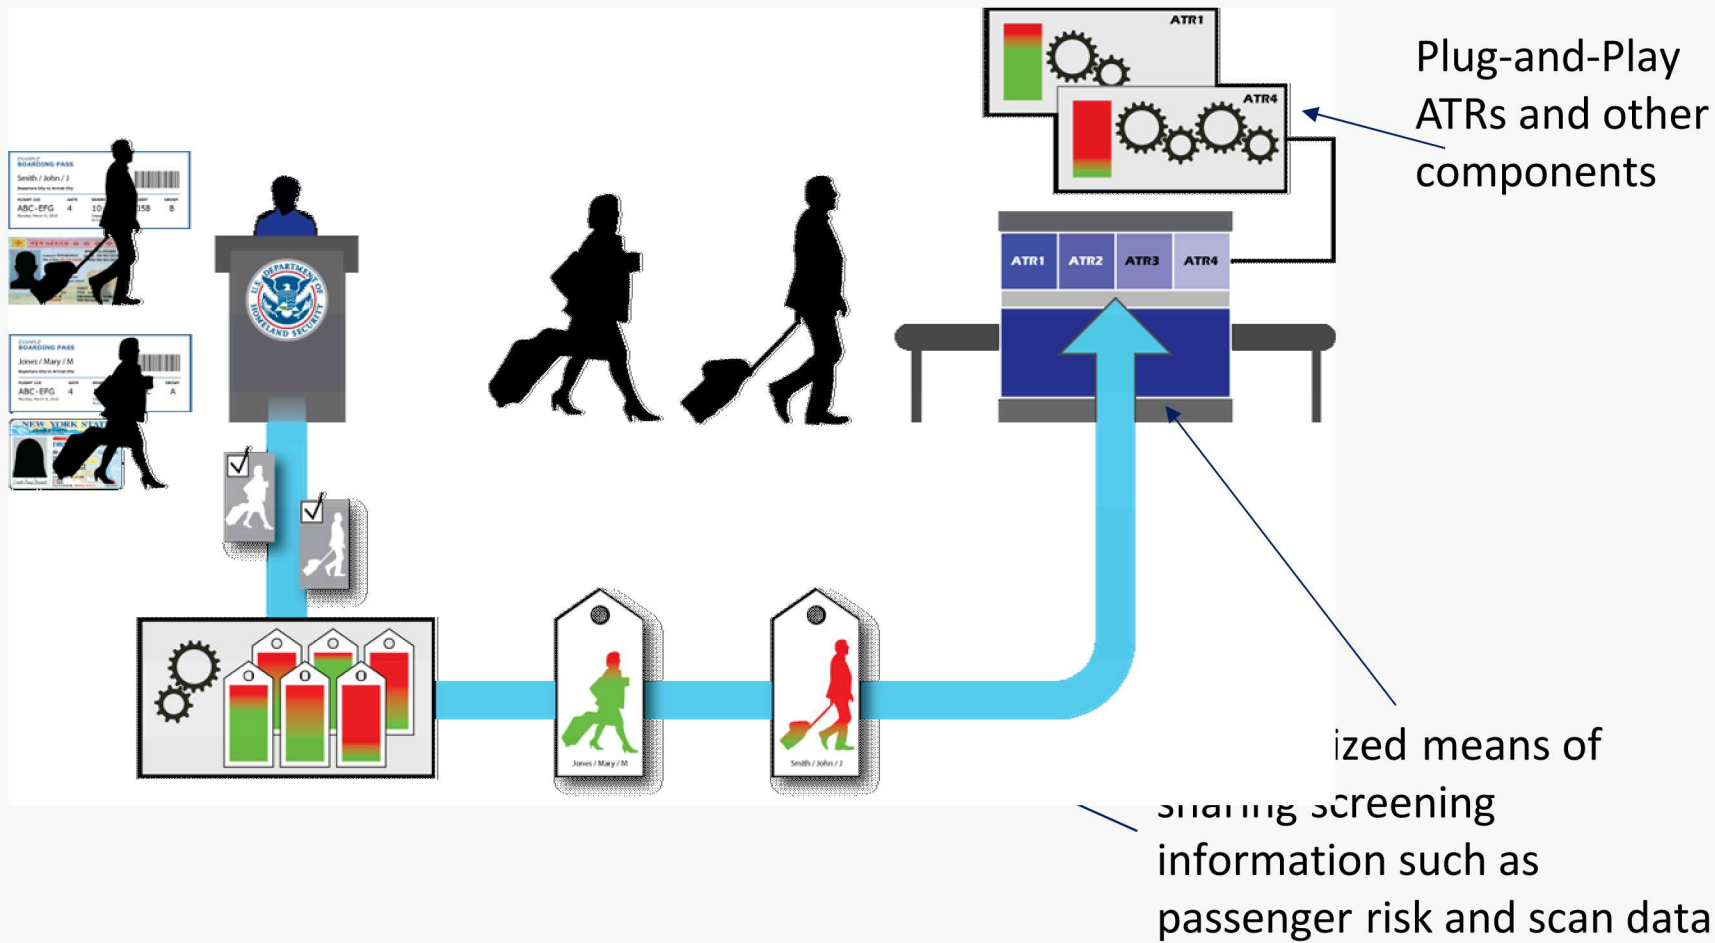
ATR1

ATR4

Plug-and-Play ATRs and other components

EXAMPLE BOARDING PASS
Smith / John / J
ABC-EFG 4 10 15B B

NEW MEXICO

EXAMPLE BOARDING PASS
Jones / Mary / M
ABC-EFG 4 A

NEW YORK STATE

U.S. DEPARTMENT OF HOMELAND SECURITY

ATR1 ATR2 ATR3 ATR4

Jones / Mary / M

Smith / John / J

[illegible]ized means of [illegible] screening information such as passenger risk and scan data